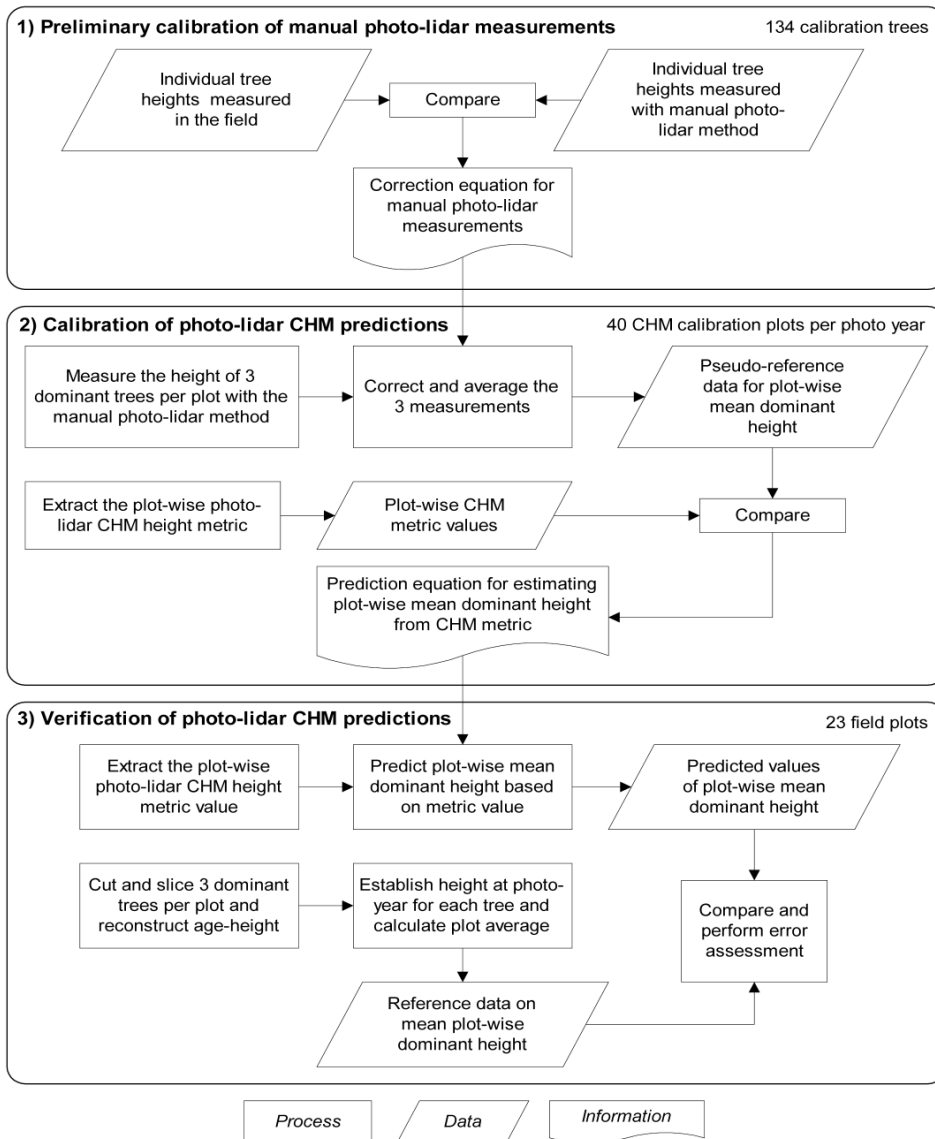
1) Preliminary calibration of manual photo-lidar measurements

134 calibration trees

Individual tree heights measured in the field

Compare

Individual tree heights measured with manual photo-lidar method

Correction equation for manual photo-lidar measurements

2) Calibration of photo-lidar CHM predictions

40 CHM calibration plots per photo year

Measure the height of 3 dominant trees per plot with the manual photo-lidar method

Correct and average the 3 measurements

Pseudo-reference data for plot-wise mean dominant height

Extract the plot-wise photo-lidar CHM height metric

Plot-wise CHM metric values

Compare

Prediction equation for estimating plot-wise mean dominant height from CHM metric

3) Verification of photo-lidar CHM predictions

23 field plots

Extract the plot-wise photo-lidar CHM height metric value

Predict plot-wise mean dominant height based on metric value

Predicted values of plot-wise mean dominant height

Cut and slice 3 dominant trees per plot and reconstruct age-height

Establish height at photo-year for each tree and calculate plot average

Compare and perform error assessment

Reference data on mean plot-wise dominant height

Process

Data

Information